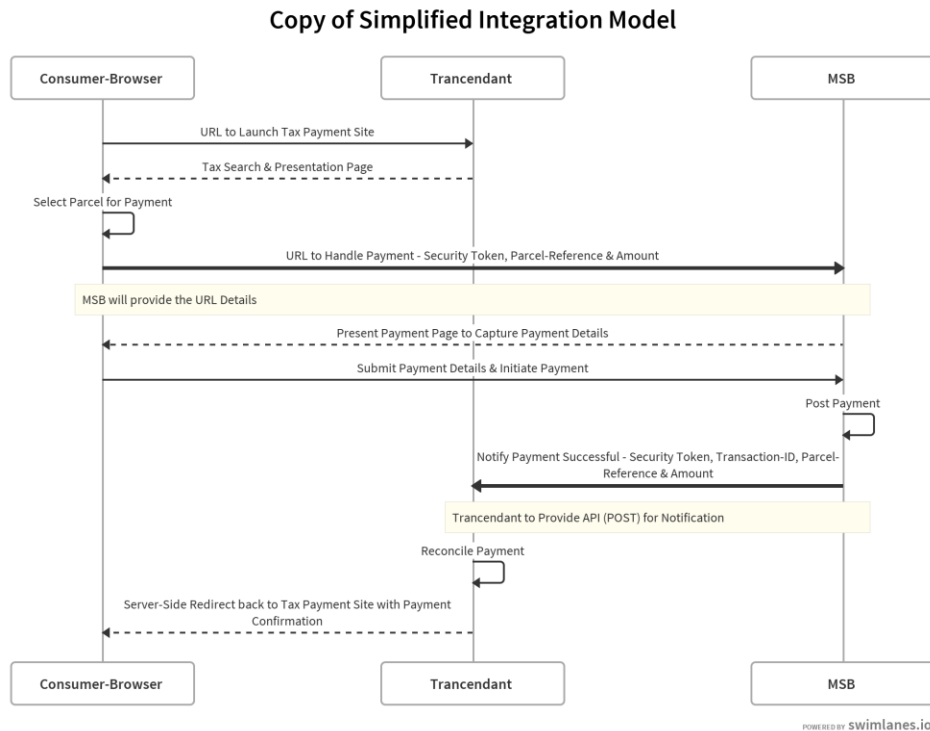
Copy of Simplified Integration Model

Consumer-Browser

Trancendant

MSB

URL to Launch Tax Payment Site

Tax Search & Presentation Page

Select Parcel for Payment

URL to Handle Payment - Security Token, Parcel-Reference & Amount

MSB will provide the URL Details

Present Payment Page to Capture Payment Details

Submit Payment Details & Initiate Payment

Post Payment

Notify Payment Successful - Security Token, Transaction-ID, Parcel-Reference & Amount

Trancendant to Provide API (POST) for Notification

Reconcile Payment

Server-Side Redirect back to Tax Payment Site with Payment Confirmation

Consumer-Browser

Trancendant

MSB

POWERED BY swimlanes.io